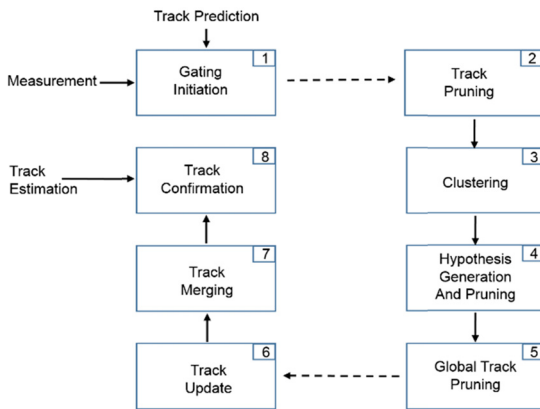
Track Prediction

Measurement

1
Gating
Initiation

2
Track
Pruning

Track
Estimation

8
Track
Confirmation

3
Clustering

7
Track
Merging

4
Hypothesis
Generation
And Pruning

6
Track
Update

5
Global Track
Pruning